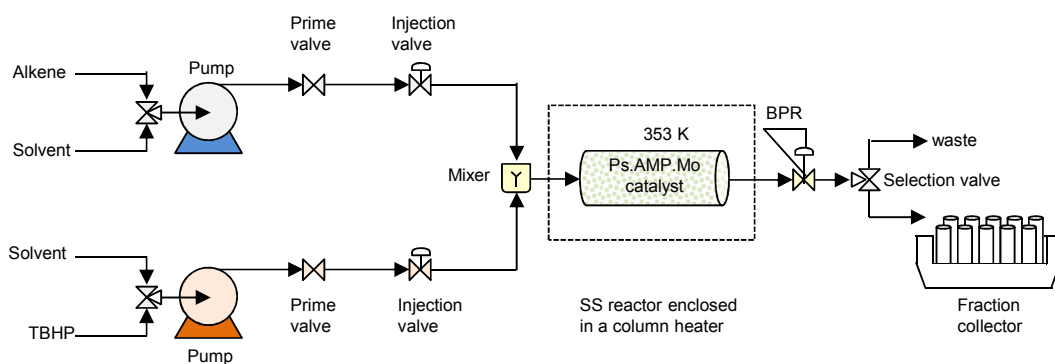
Prime valve

Injection valve

Alkene

Pump

Solvent

Mixer

353 K

Ps.AMP.Mo catalyst

BPR

waste

Selection valve

Solvent

TBHP

Pump

Prime valve

Injection valve

SS reactor enclosed in a column heater

Fraction collector